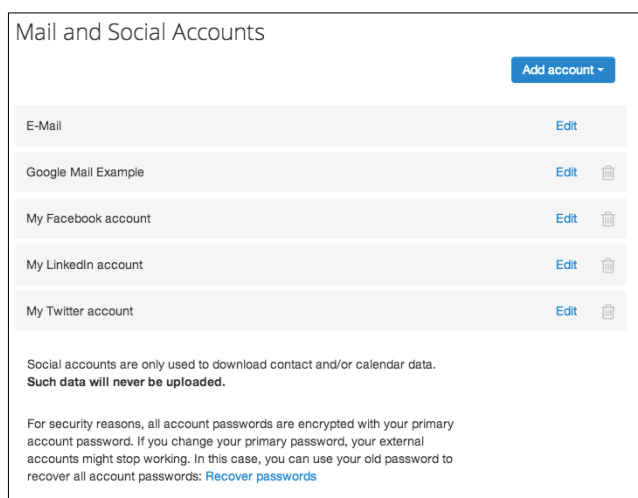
Mail and Social Accounts

Add account ▾

E-Mail Edit

Google Mail Example Edit

My Facebook account Edit

My LinkedIn account Edit

My Twitter account Edit

Social accounts are only used to download contact and/or calendar data. **Such data will never be uploaded.**

For security reasons, all account passwords are encrypted with your primary account password. If you change your primary password, your external accounts might stop working. In this case, you can use your old password to recover all account passwords: Recover passwords